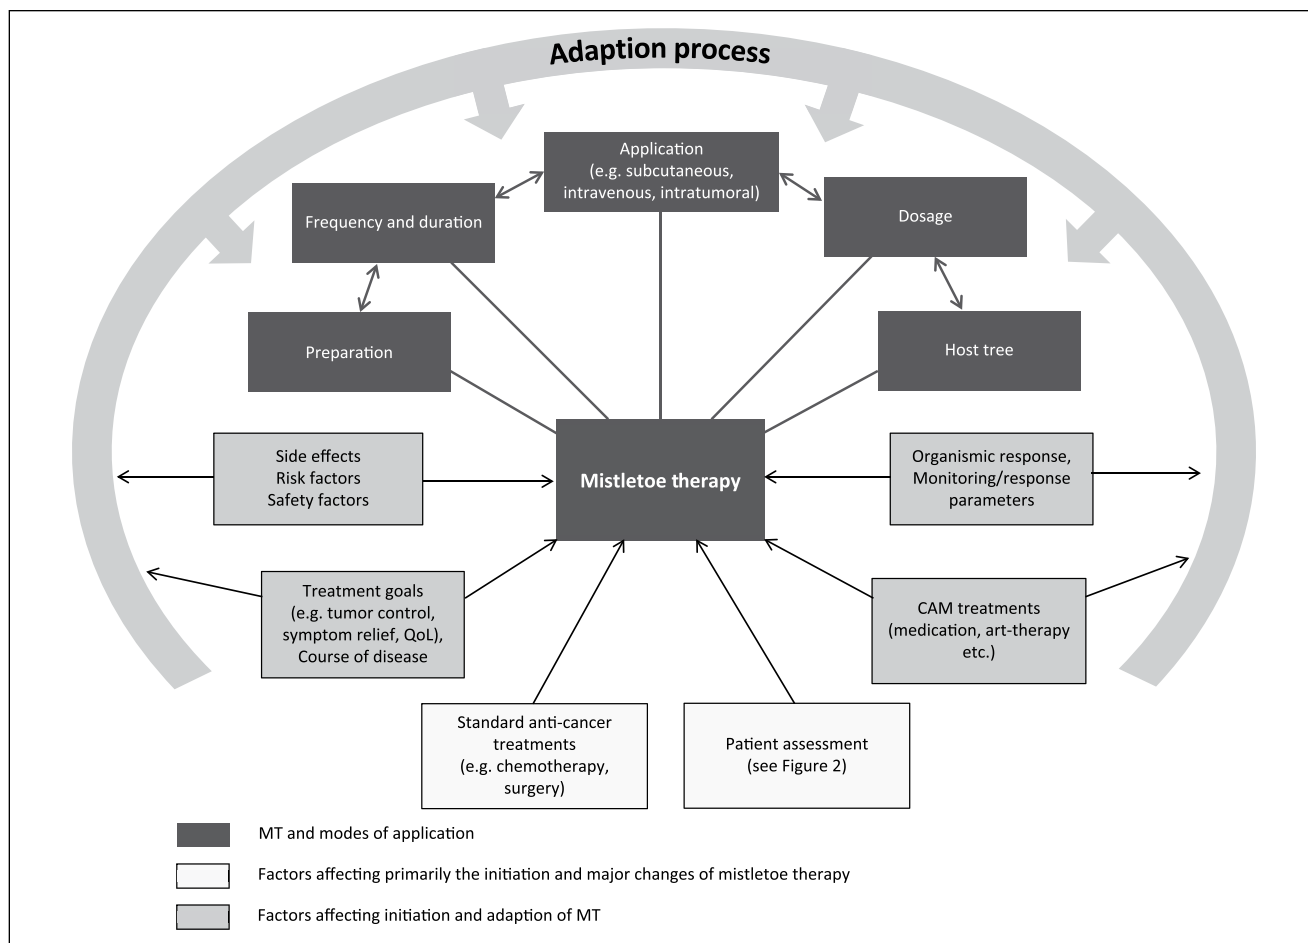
Adaption process

Application
(e.g. subcutaneous, intravenous, intratumoral)

Frequency and duration

Dosage

Preparation

Host tree

Side effects
Risk factors
Safety factors

Mistletoe therapy

Organismic response, Monitoring/response parameters

Treatment goals
(e.g. tumor control, symptom relief, QoL),
Course of disease

CAM treatments
(medication, art-therapy etc.)

Standard anti-cancer treatments
(e.g. chemotherapy, surgery)

Patient assessment
(see Figure 2)

MT and modes of application

Factors affecting primarily the initiation and major changes of mistletoe therapy

Factors affecting initiation and adaption of MT